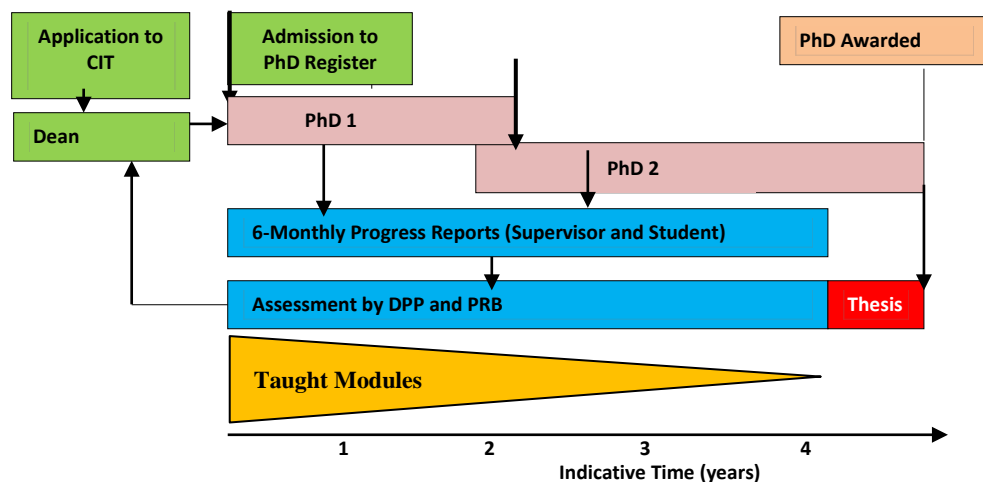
Application to CIT

Admission to PhD Register

PhD Awarded

Dean

PhD 1

PhD 2

6-Monthly Progress Reports (Supervisor and Student)

Assessment by DPP and PRB

Thesis

Taught Modules

1

2

3

4

Indicative Time (years)